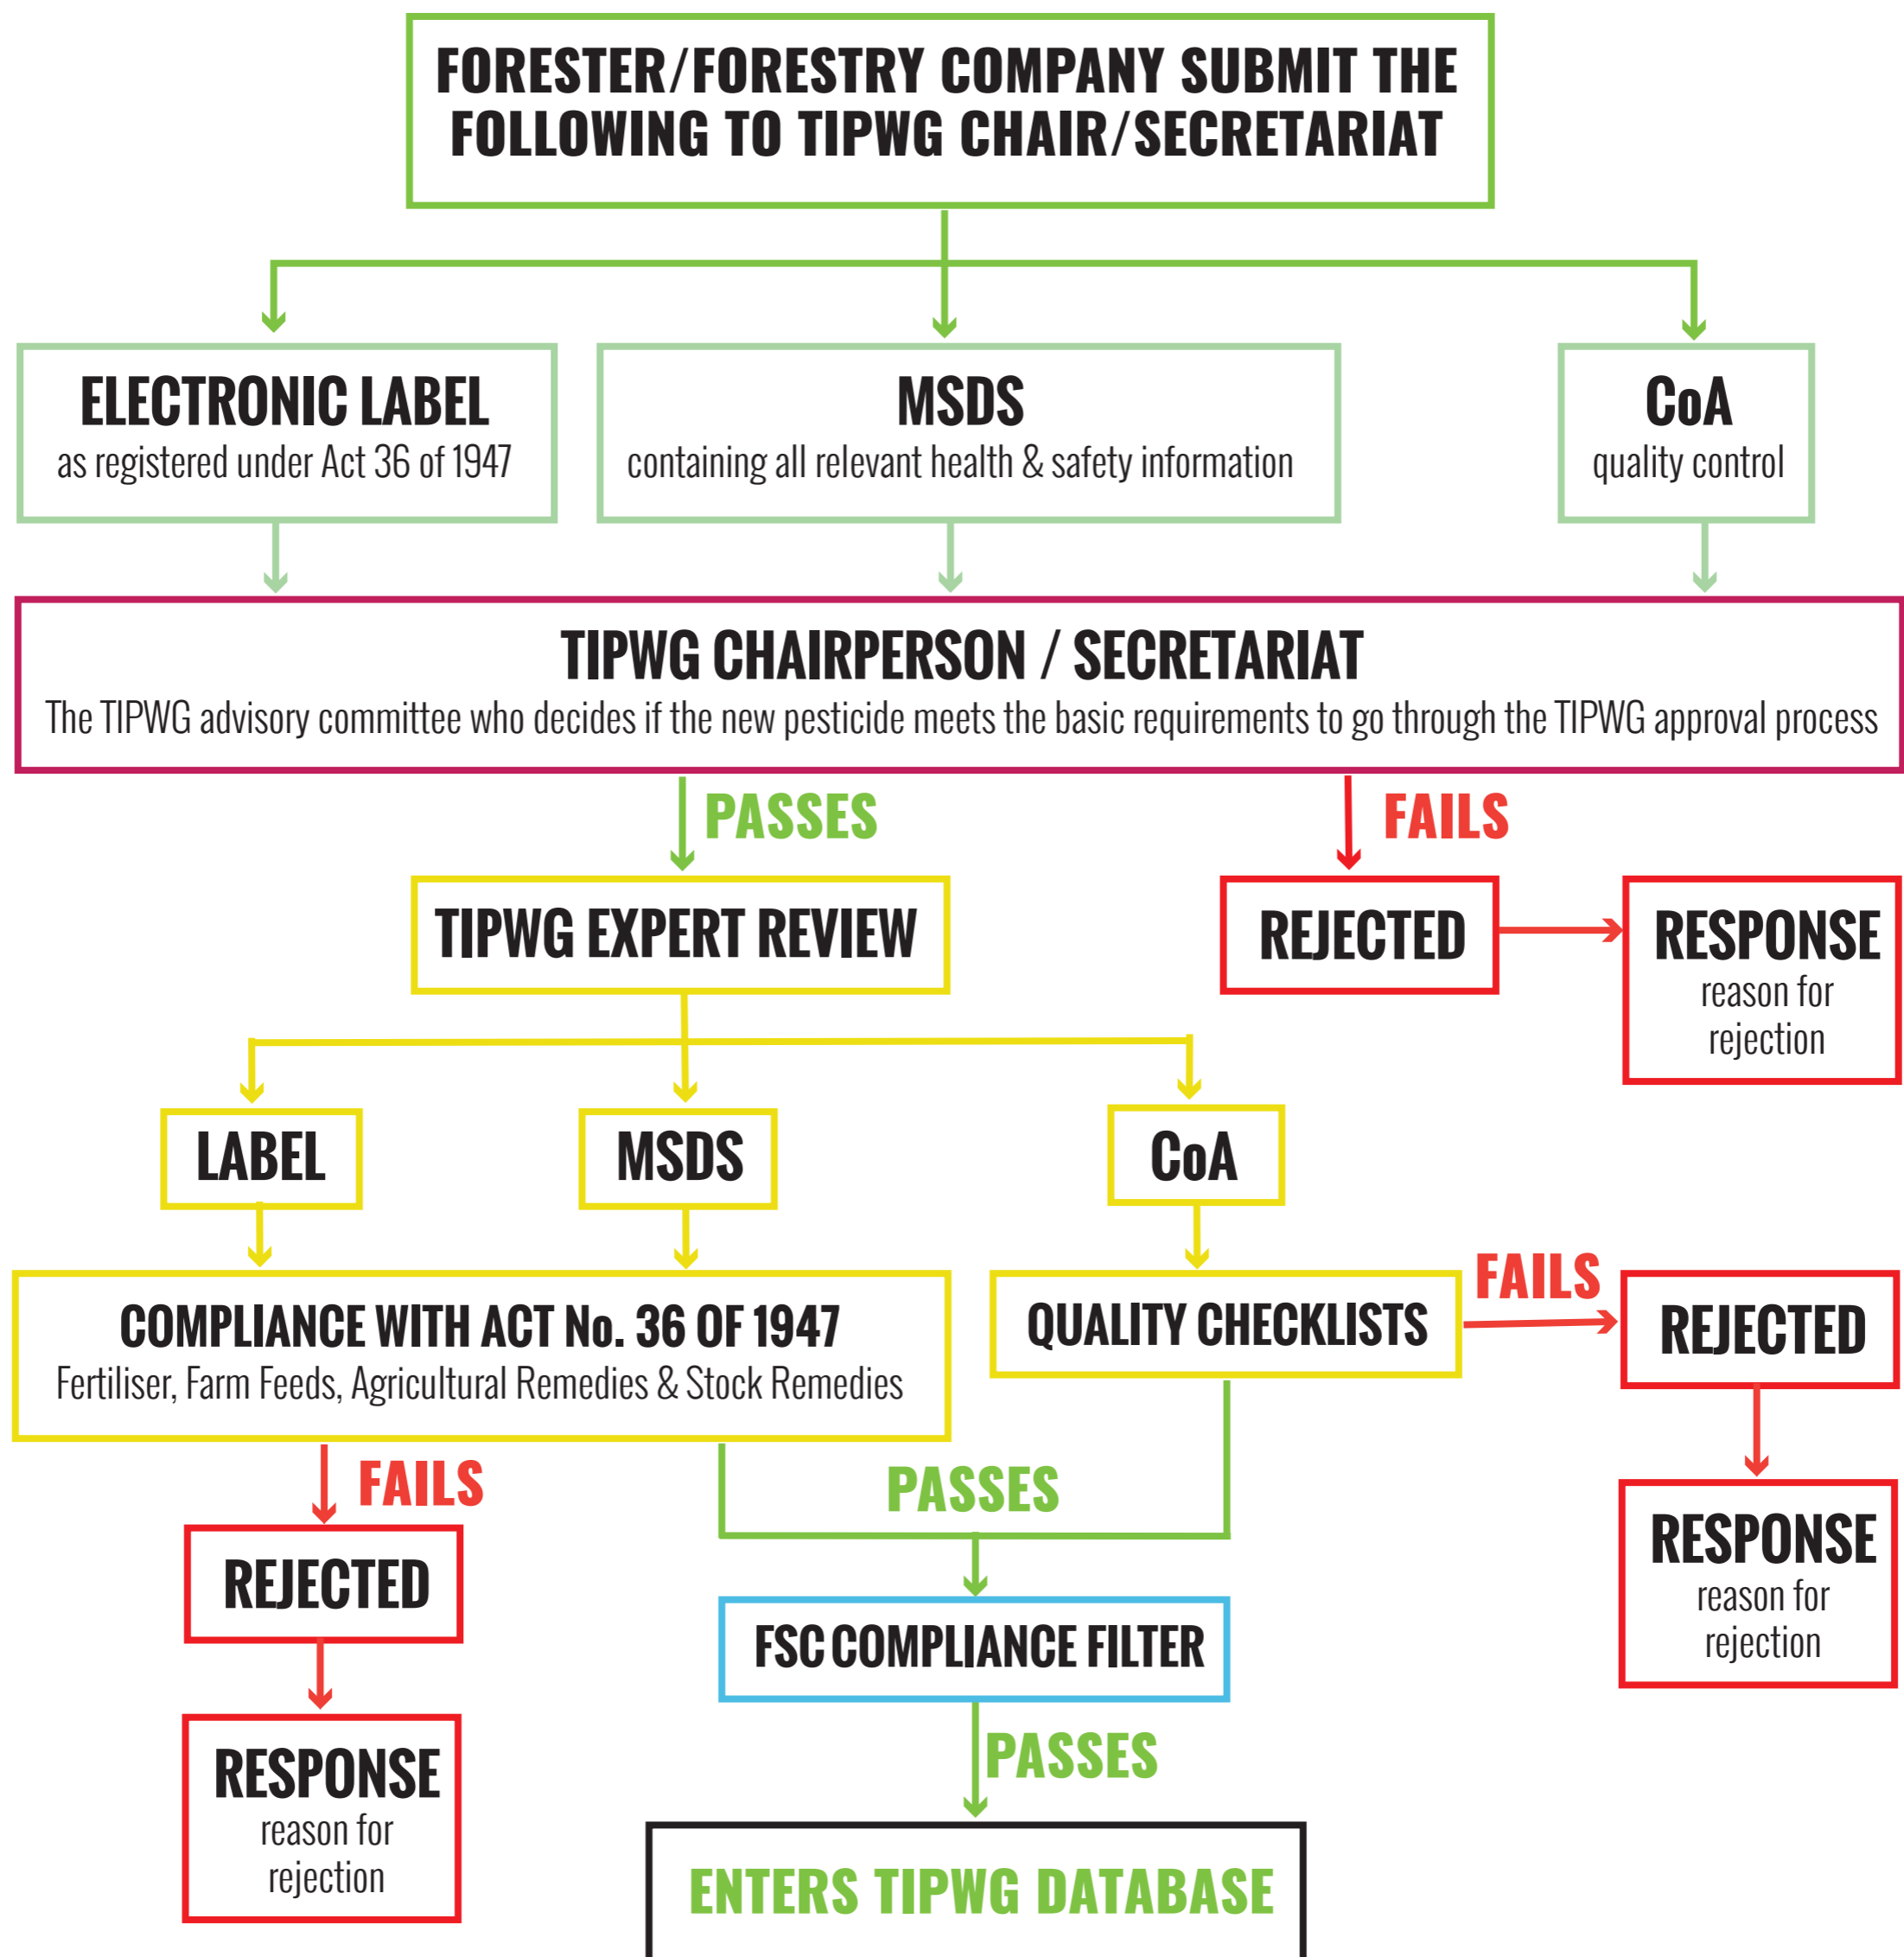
FORESTER/FORESTRY COMPANY SUBMIT THE FOLLOWING TO TIPWG CHAIR/SECRETARIAT

ELECTRONIC LABEL
as registered under Act 36 of 1947

MSDS
containing all relevant health & safety information

CoA
quality control

TIPWG CHAIRPERSON / SECRETARIAT
The TIPWG advisory committee who decides if the new pesticide meets the basic requirements to go through the TIPWG approval process

PASSES

FAILS

TIPWG EXPERT REVIEW

REJECTED

RESPONSE
reason for rejection

LABEL

MSDS

CoA

COMPLIANCE WITH ACT No. 36 OF 1947
Fertiliser, Farm Feeds, Agricultural Remedies & Stock Remedies

QUALITY CHECKLISTS

FAILS

REJECTED

FAILS

PASSES

REJECTED

RESPONSE
reason for rejection

FSC COMPLIANCE FILTER

PASSES

RESPONSE
reason for rejection

ENTERS TIPWG DATABASE